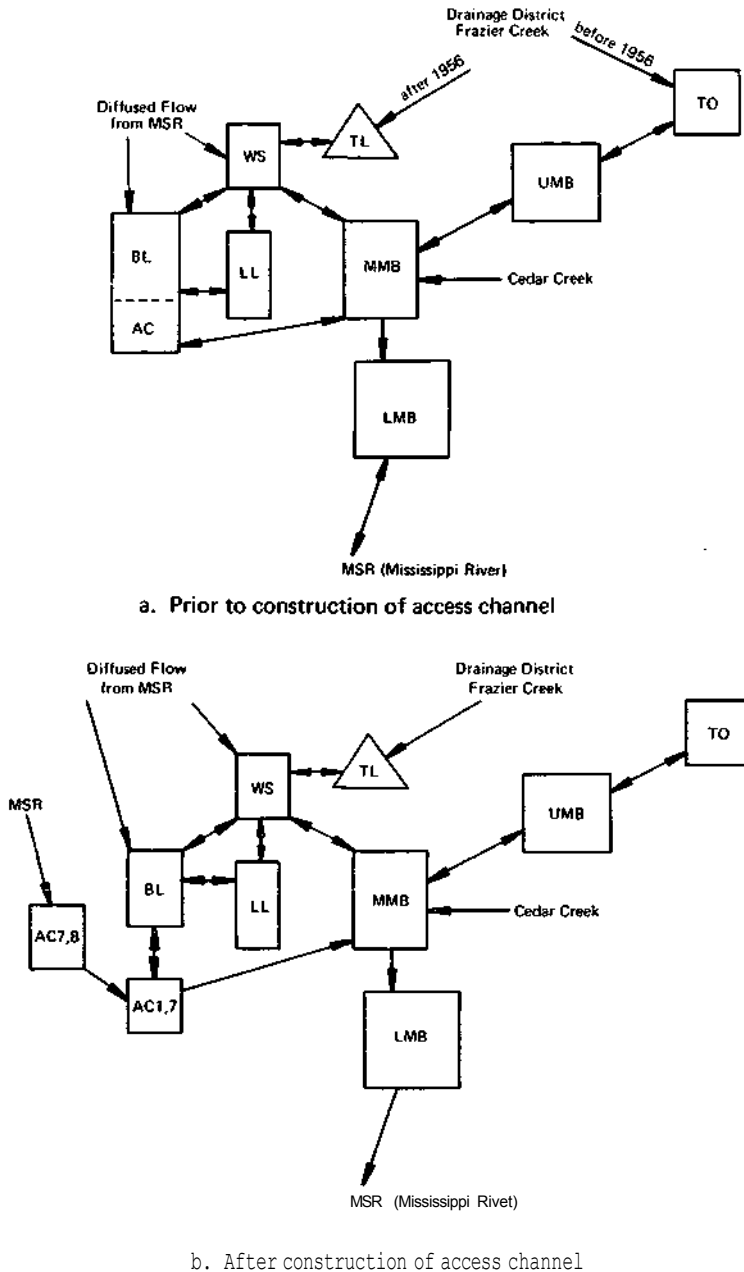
Drainage District
Frazier Creek

before 1956

TO

after 1956

Diffused Flow
from MSR

WS

TL

UMB

BL

LL

MMB

Cedar Creek

AC

LMB

MSR (Mississippi River)

a. Prior to construction of access channel

Diffused Flow
from MSR

Drainage District
Frazier Creek

TO

WS

TL

UMB

MSR

BL

LL

MMB

Cedar Creek

AC7,8

AC1,7

LMB

MSR (Mississippi Rivet)

b. After construction of access channel